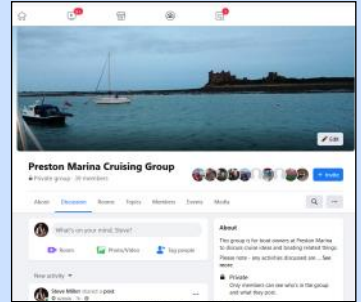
Edit

Preston Marina Cruising Group

Private group · 39 members

+ Invite

About Discussion Rooms Topics Members Events Media

What's on your mind, Steve?

Room Photo/Video Tag people

New activity

Steve Miller shared a post.

About

This group is for boat owners at Preston Marina to discuss cruise ideas and boating related things.

Please note - any activities discussed are ... See more

Private
Only members can see who's in the group and what they post.